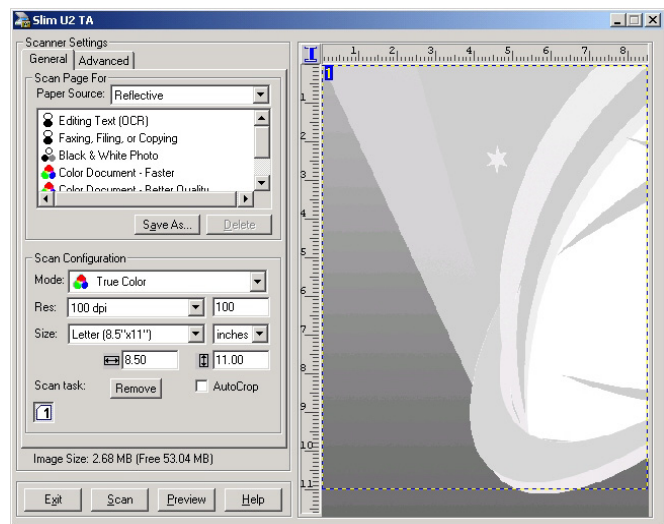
Slim U2 TA

Scanner Settings

General | Advanced

Scan Page For

Paper Source: Reflective

Editing Text (OCR)
Faxing, Filing, or Copying
Black & White Photo
Color Document - Faster
Color Document - Better Quality

Save As... | Delete

Scan Configuration

Mode: True Color

Res: 100 dpi | 100

Size: Letter (8.5"x11") | inches

8.50 | 11.00

Scan task: Remove | AutoCrop

1

Image Size: 2.68 MB (Free 53.04 MB)

Exit | Scan | Preview | Help

1 2 3 4 5 6 7 8

1 2 3 4 5 6 7 8 9 10 11

1